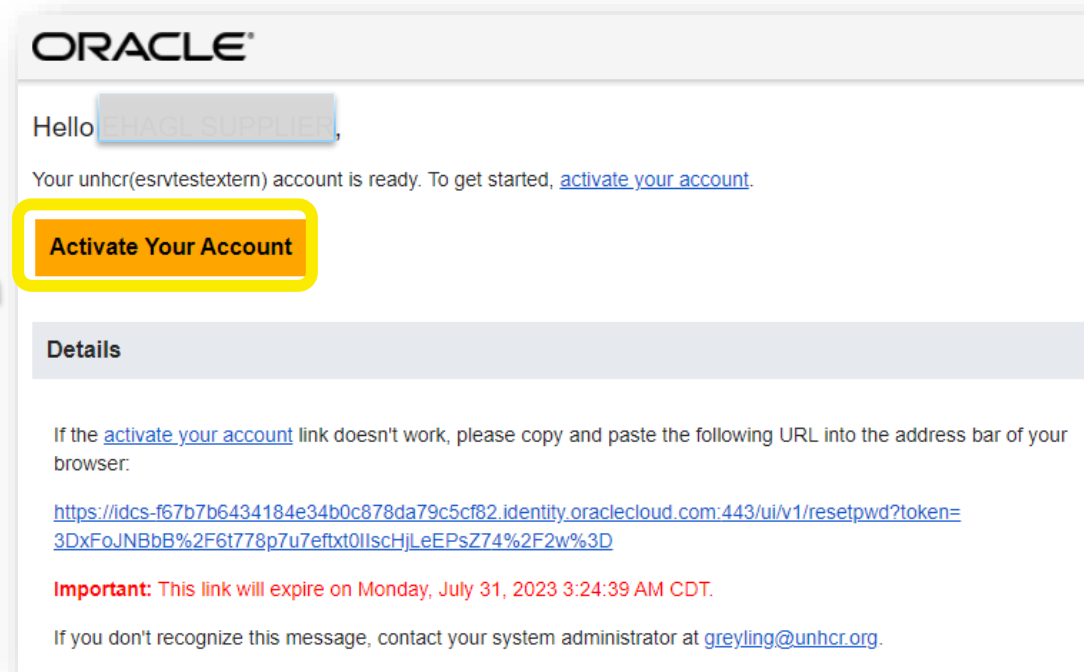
ORACLE

Hello EHAGL SUPPLIER,

Your unhcr(esrvtestextern) account is ready. To get started, activate your account.

Activate Your Account

Details

If the activate your account link doesn't work, please copy and paste the following URL into the address bar of your browser:

https://idcs-f67b7b6434184e34b0c878da79c5cf82.identity.oraclecloud.com:443/ui/v1/resetpwd?token=3DxFoJNBbB%2F6t778p7u7eftxt0IlscHjLeEPsZ74%2F2w%3D

Important: This link will expire on Monday, July 31, 2023 3:24:39 AM CDT.

If you don't recognize this message, contact your system administrator at greyling@unhcr.org.